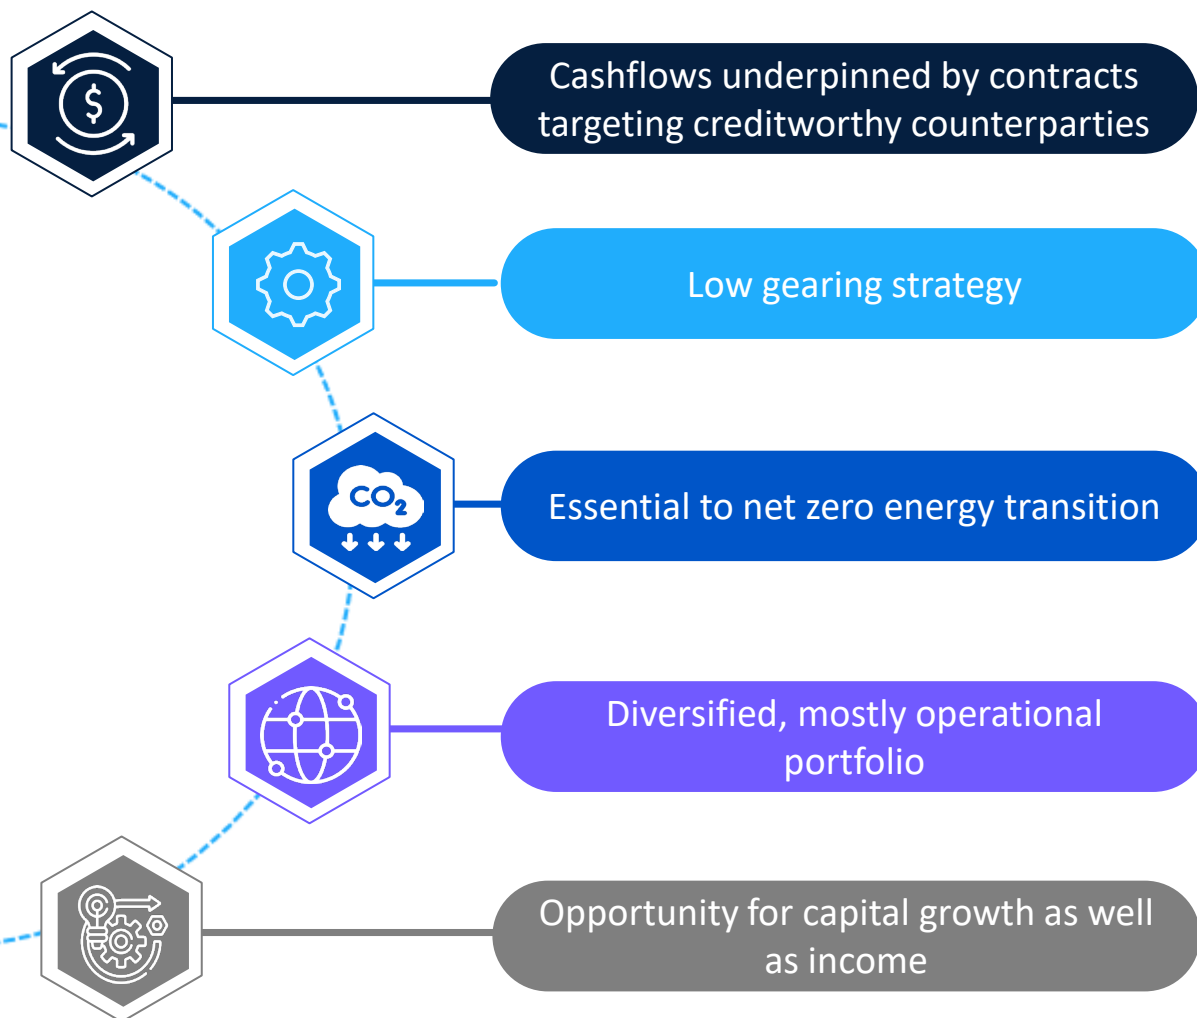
$

Cashflows underpinned by contracts targeting creditworthy counterparties

Low gearing strategy

$CO_2$

Essential to net zero energy transition

Diversified, mostly operational portfolio

Opportunity for capital growth as well as income